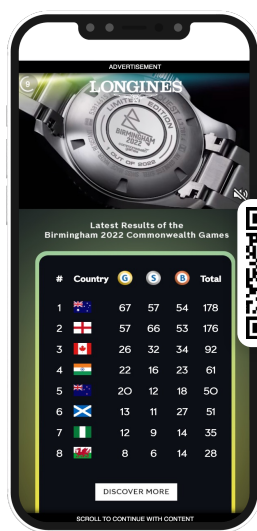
ADVERTISEMENT

LONGINES

LIMITED EDITION

BIRMINGHAM 2022

1 OUT OF 2022

Latest Results of the Birmingham 2022 Commonwealth Games

| # | Country | G | S | B | Total |
|---|---|---|---|---|---|
| 1 | | 67 | 57 | 54 | 178 |
| 2 | | 57 | 66 | 53 | 176 |
| 3 | | 26 | 32 | 34 | 92 |
| 4 | | 22 | 16 | 23 | 61 |
| 5 | | 20 | 12 | 18 | 50 |
| 6 | | 13 | 11 | 27 | 51 |
| 7 | | 12 | 9 | 14 | 35 |
| 8 | | 8 | 6 | 14 | 28 |

DISCOVER MORE

SCROLL TO CONTINUE WITH CONTENT